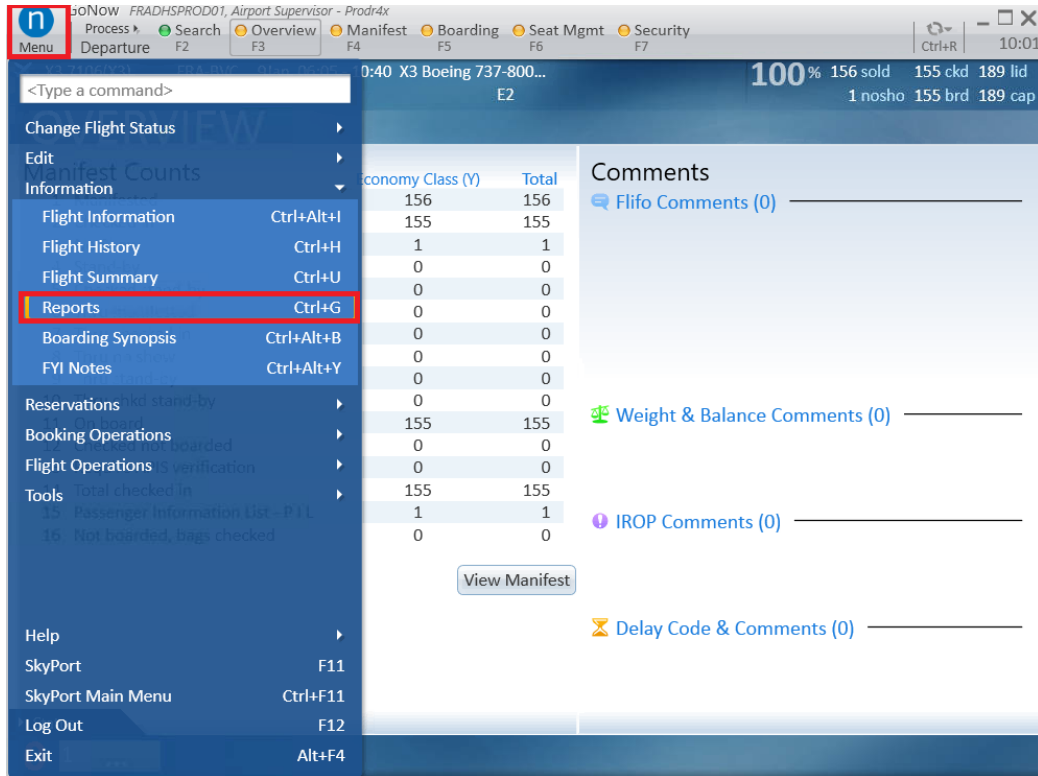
GoNow FRADHSPROD01, Airport Supervisor - Prodr4x

Menu

Process Departure

Search F2

Overview F3

Manifest F4

Boarding F5

Seat Mgmt F6

Security F7

Ctrl+R

10:01

0:40 X3 Boeing 737-800... E2

100% 156 sold 155 ckd 189 lid 1 nosho 155 brd 189 cap

<Type a command>

Change Flight Status

Edit

Information

Flight Information Ctrl+Alt+I

Flight History Ctrl+H

Flight Summary Ctrl+U

Reports Ctrl+G

Boarding Synopsis Ctrl+Alt+B

FYI Notes Ctrl+Alt+Y

Reservations

Booking Operations

Flight Operations

Tools

Help

SkyPort F11

SkyPort Main Menu Ctrl+F11

Log Out F12

Exit Alt+F4

| Economy Class (Y) | Total |
|---|---|
| 156 | 156 |
| 155 | 155 |
| 1 | 1 |
| 0 | 0 |
| 0 | 0 |
| 0 | 0 |
| 0 | 0 |
| 0 | 0 |
| 0 | 0 |
| 0 | 0 |
| 155 | 155 |
| 0 | 0 |
| 0 | 0 |
| 155 | 155 |
| 1 | 1 |
| 0 | 0 |

View Manifest

Comments

Flifo Comments (0)

Weight & Balance Comments (0)

IROP Comments (0)

Delay Code & Comments (0)